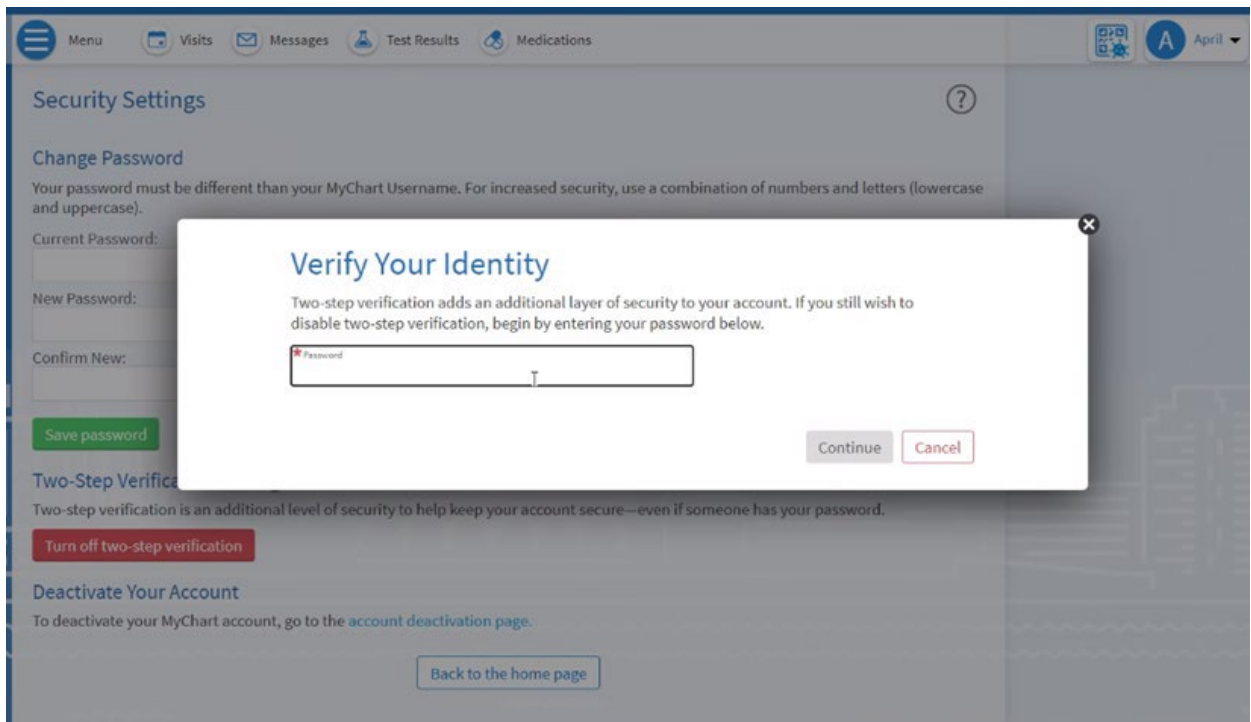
Menu Visits Messages Test Results Medications

A April

Security Settings

?

Change Password

Your password must be different than your MyChart Username. For increased security, use a combination of numbers and letters (lowercase and uppercase).

Current Password:

New Password:

Confirm New:

Save password

Two-Step Verifica

Two-step verification is an additional level of security to help keep your account secure—even if someone has your password.

Turn off two-step verification

Deactivate Your Account

To deactivate your MyChart account, go to the account deactivation page.

Back to the home page

Verify Your Identity

Two-step verification adds an additional layer of security to your account. If you still wish to disable two-step verification, begin by entering your password below.

* Password

Continue Cancel